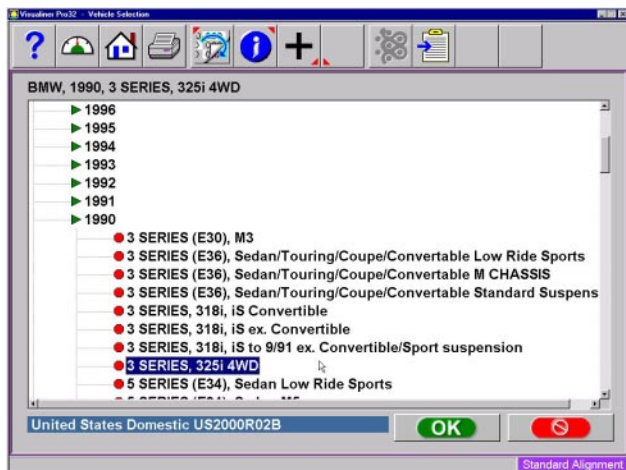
Visualiner Pro32 - Vehicle Selection

BMW, 1990, 3 SERIES, 325i 4WD

1996
1995
1994
1993
1992
1991
1990
3 SERIES (E30), M3
3 SERIES (E36), Sedan/Touring/Coupe/Convertable Low Ride Sports
3 SERIES (E36), Sedan/Touring/Coupe/Convertable M CHASSIS
3 SERIES (E36), Sedan/Touring/Coupe/Convertable Standard Suspens
3 SERIES, 318i, iS Convertible
3 SERIES, 318i, iS ex. Convertible
3 SERIES, 318i, iS to 9/91 ex. Convertible/Sport suspension
3 SERIES, 325i 4WD
5 SERIES (E34), Sedan Low Ride Sports
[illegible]

United States Domestic US2000R02B

OK

Standard Alignment